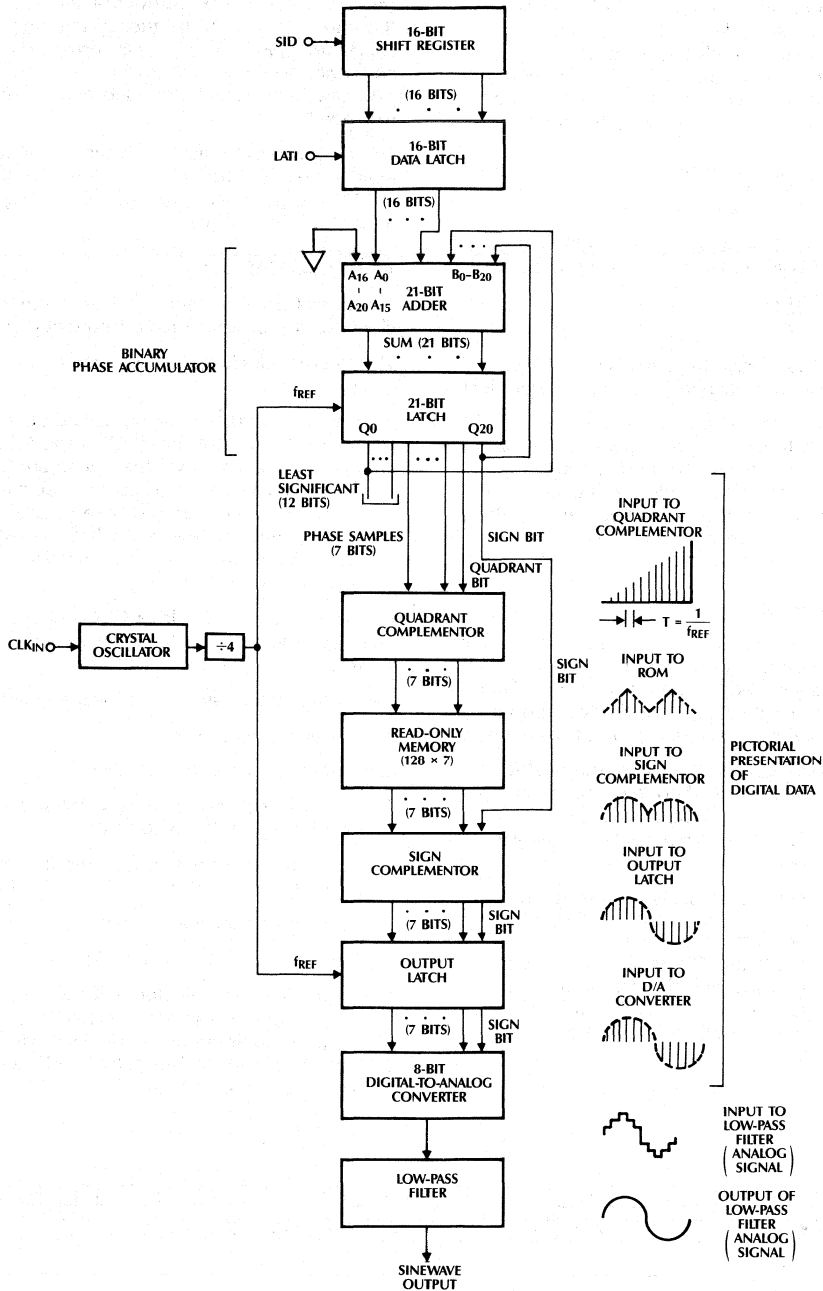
SID

16-BIT SHIFT REGISTER

(16 BITS)

LATI

16-BIT DATA LATCH

(16 BITS)

BINARY PHASE ACCUMULATOR

$A_{16}$ $A_0$
$A_{20}$ $A_{15}$
21-BIT ADDER
$B_0$–$B_{20}$

SUM (21 BITS)

$f_{REF}$

21-BIT LATCH
Q0 Q20

LEAST SIGNIFICANT (12 BITS)

PHASE SAMPLES (7 BITS)

SIGN BIT

QUADRANT BIT

$CLK_{IN}$

CRYSTAL OSCILLATOR

÷4

QUADRANT COMPLEMENTOR

(7 BITS)

SIGN BIT

READ-ONLY MEMORY (128 × 7)

(7 BITS)

SIGN COMPLEMENTOR

(7 BITS)

SIGN BIT

$f_{REF}$

OUTPUT LATCH

(7 BITS)

SIGN BIT

8-BIT DIGITAL-TO-ANALOG CONVERTER

LOW-PASS FILTER

SINEWAVE OUTPUT

INPUT TO QUADRANT COMPLEMENTOR

$T = \frac{1}{f_{REF}}$

INPUT TO ROM

INPUT TO SIGN COMPLEMENTOR

INPUT TO OUTPUT LATCH

INPUT TO D/A CONVERTER

PICTORIAL PRESENTATION OF DIGITAL DATA

INPUT TO LOW-PASS FILTER (ANALOG SIGNAL)

OUTPUT OF LOW-PASS FILTER (ANALOG SIGNAL)